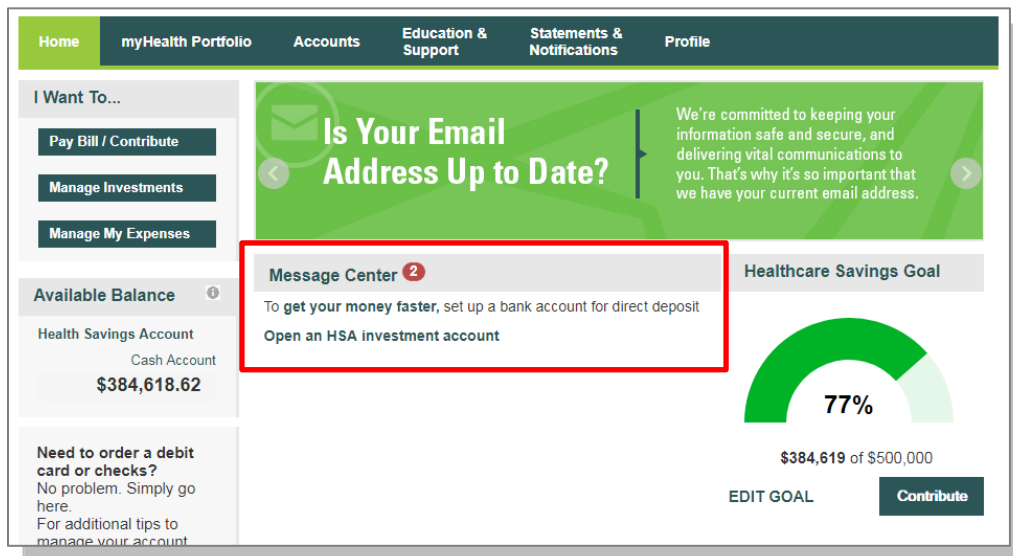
Home
myHealth Portfolio
Accounts
Education & Support
Statements & Notifications
Profile

I Want To...
Pay Bill / Contribute
Manage Investments
Manage My Expenses

Available Balance
Health Savings Account
Cash Account
$384,618.62

Need to order a debit card or checks?
No problem. Simply go here.
For additional tips to manage your account

Is Your Email Address Up to Date?
We're committed to keeping your information safe and secure, and delivering vital communications to you. That's why it's so important that we have your current email address.

Message Center 2
To get your money faster, set up a bank account for direct deposit
Open an HSA investment account

Healthcare Savings Goal
77%
$384,619 of $500,000
EDIT GOAL
Contribute